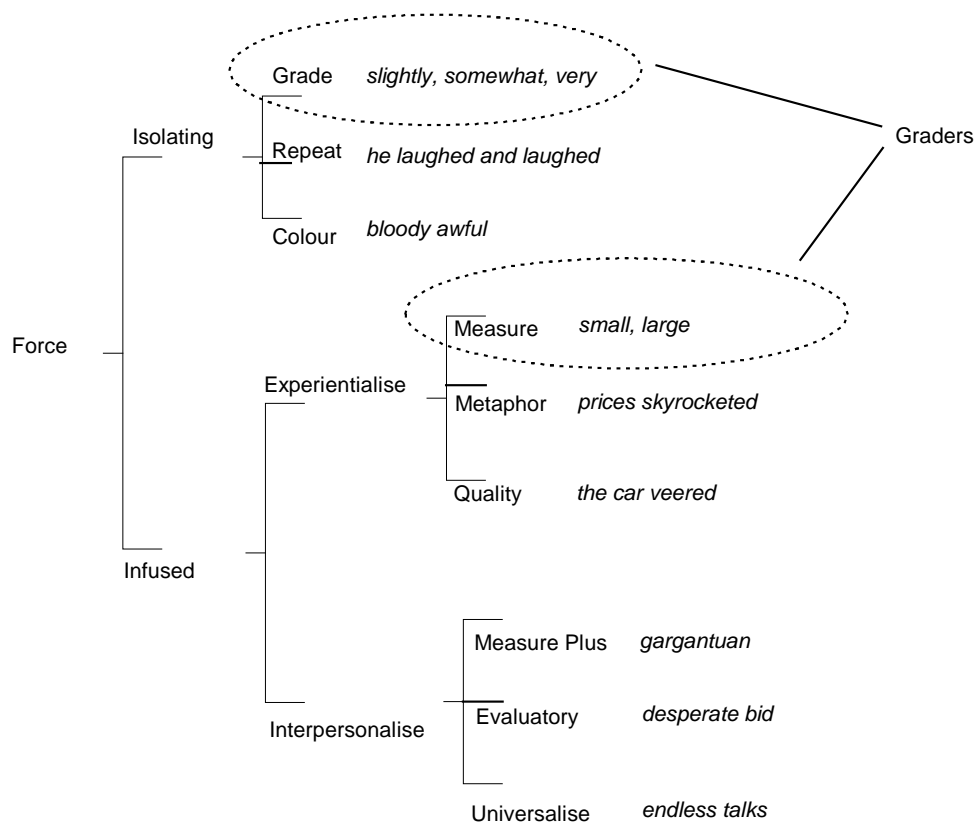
Grade *slightly, somewhat, very*

Isolating

Graders

Repeat *he laughed and laughed*

Colour *bloody awful*

Force

Measure *small, large*

Experientialise

Metaphor *prices skyrocketed*

Quality *the car veered*

Infused

Measure Plus *gargantuan*

Evaluatory *desperate bid*

Interpersonalise

Universalise *endless talks*